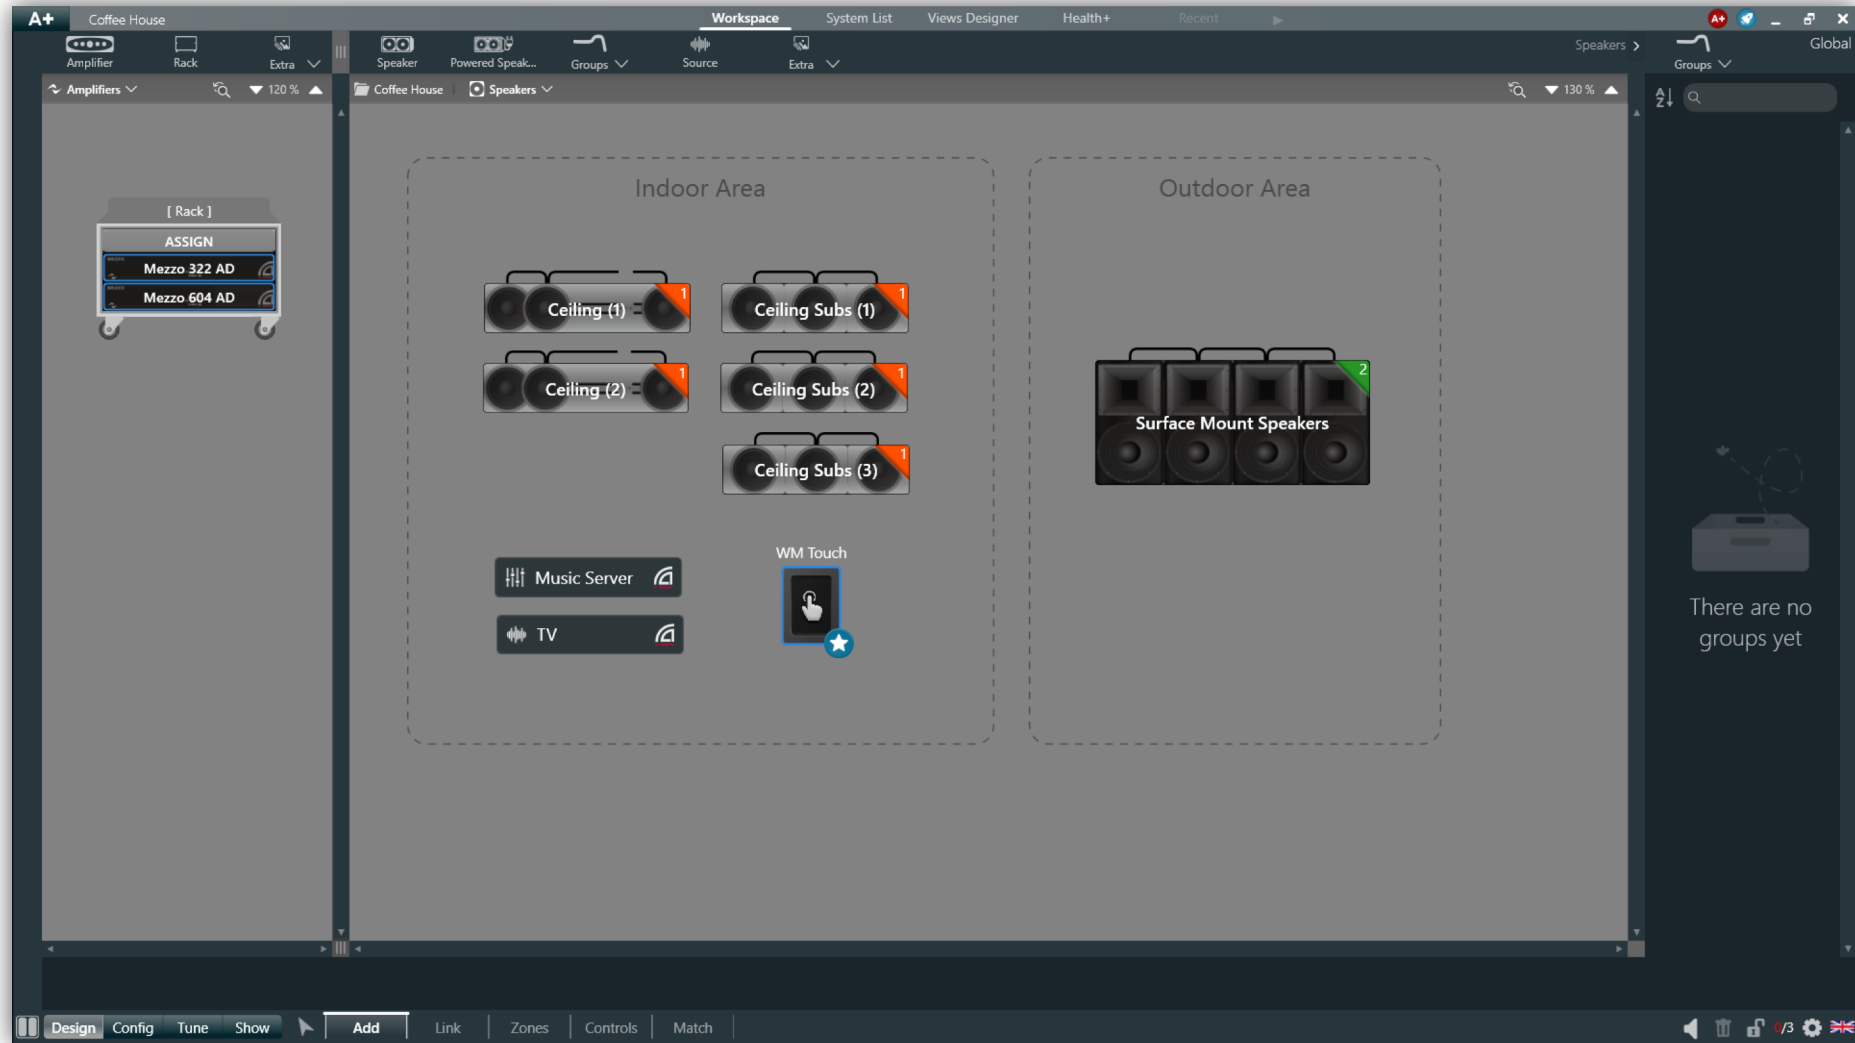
A+ Coffee House

Workspace System List Views Designer Health+ Recent

Amplifier Rack Extra

Speaker Powered Speak... Groups Source Extra

Speakers Groups Global

Amplifiers 120 %

Coffee House Speakers 130 %

[ Rack ]
ASSIGN
Mezzo 322 AD
Mezzo 604 AD

Indoor Area

Ceiling (1) 1
Ceiling (2) 1
Ceiling Subs (1) 1
Ceiling Subs (2) 1
Ceiling Subs (3) 1

Music Server
TV

WM Touch

Outdoor Area

Surface Mount Speakers 2

There are no groups yet

Design Config Tune Show Add Link Zones Controls Match

0/3